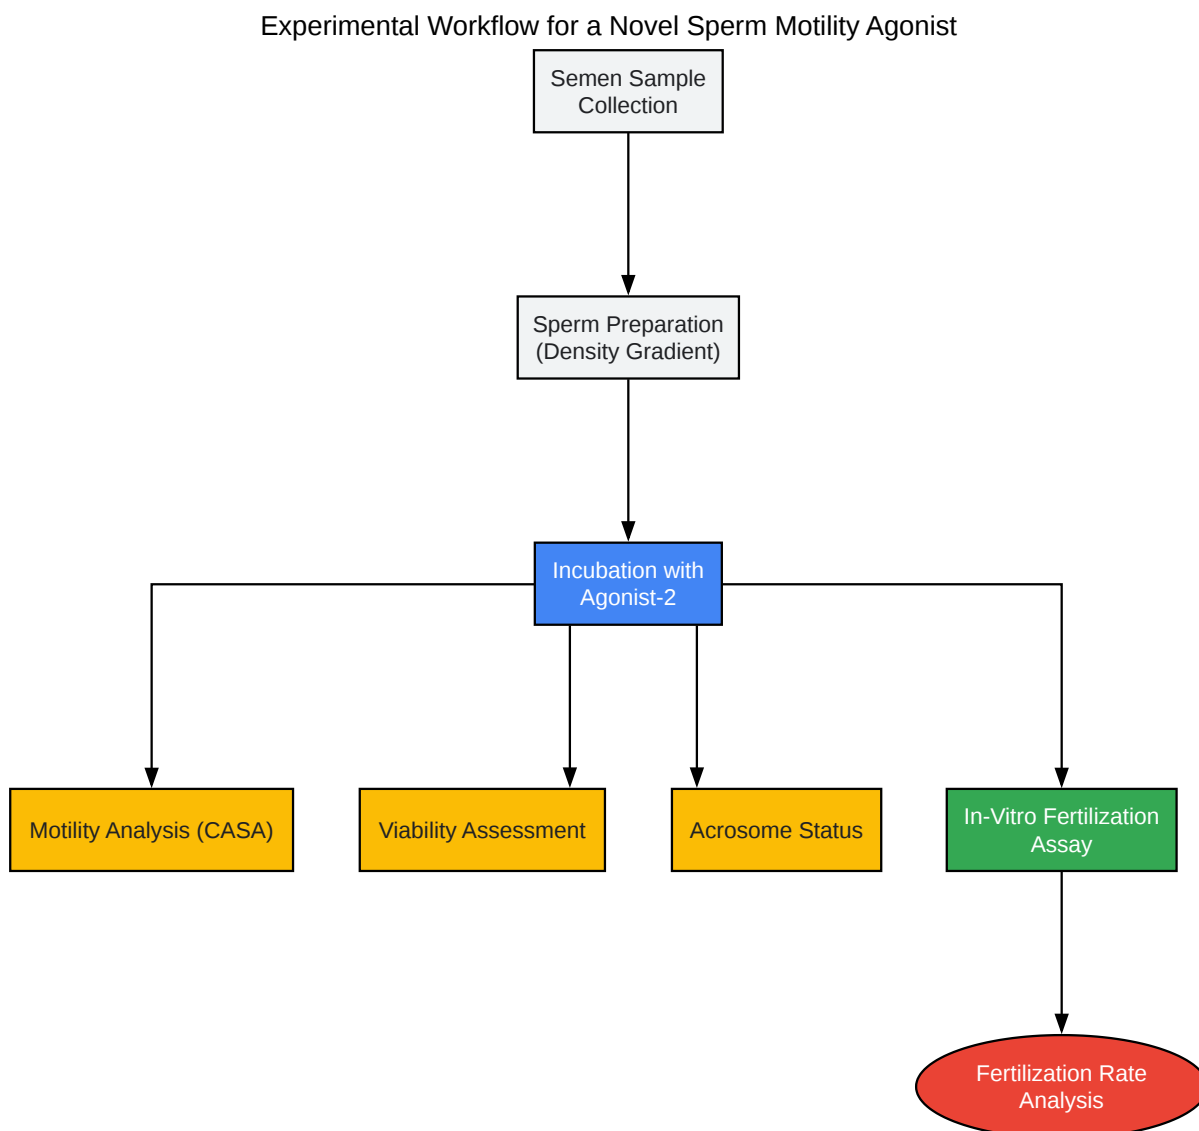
Experimental Workflow for a Novel Sperm Motility Agonist

Semen Sample Collection

Sperm Preparation (Density Gradient)

Incubation with Agonist-2

Motility Analysis (CASA)

Viability Assessment

Acrosome Status

In-Vitro Fertilization Assay

Fertilization Rate Analysis